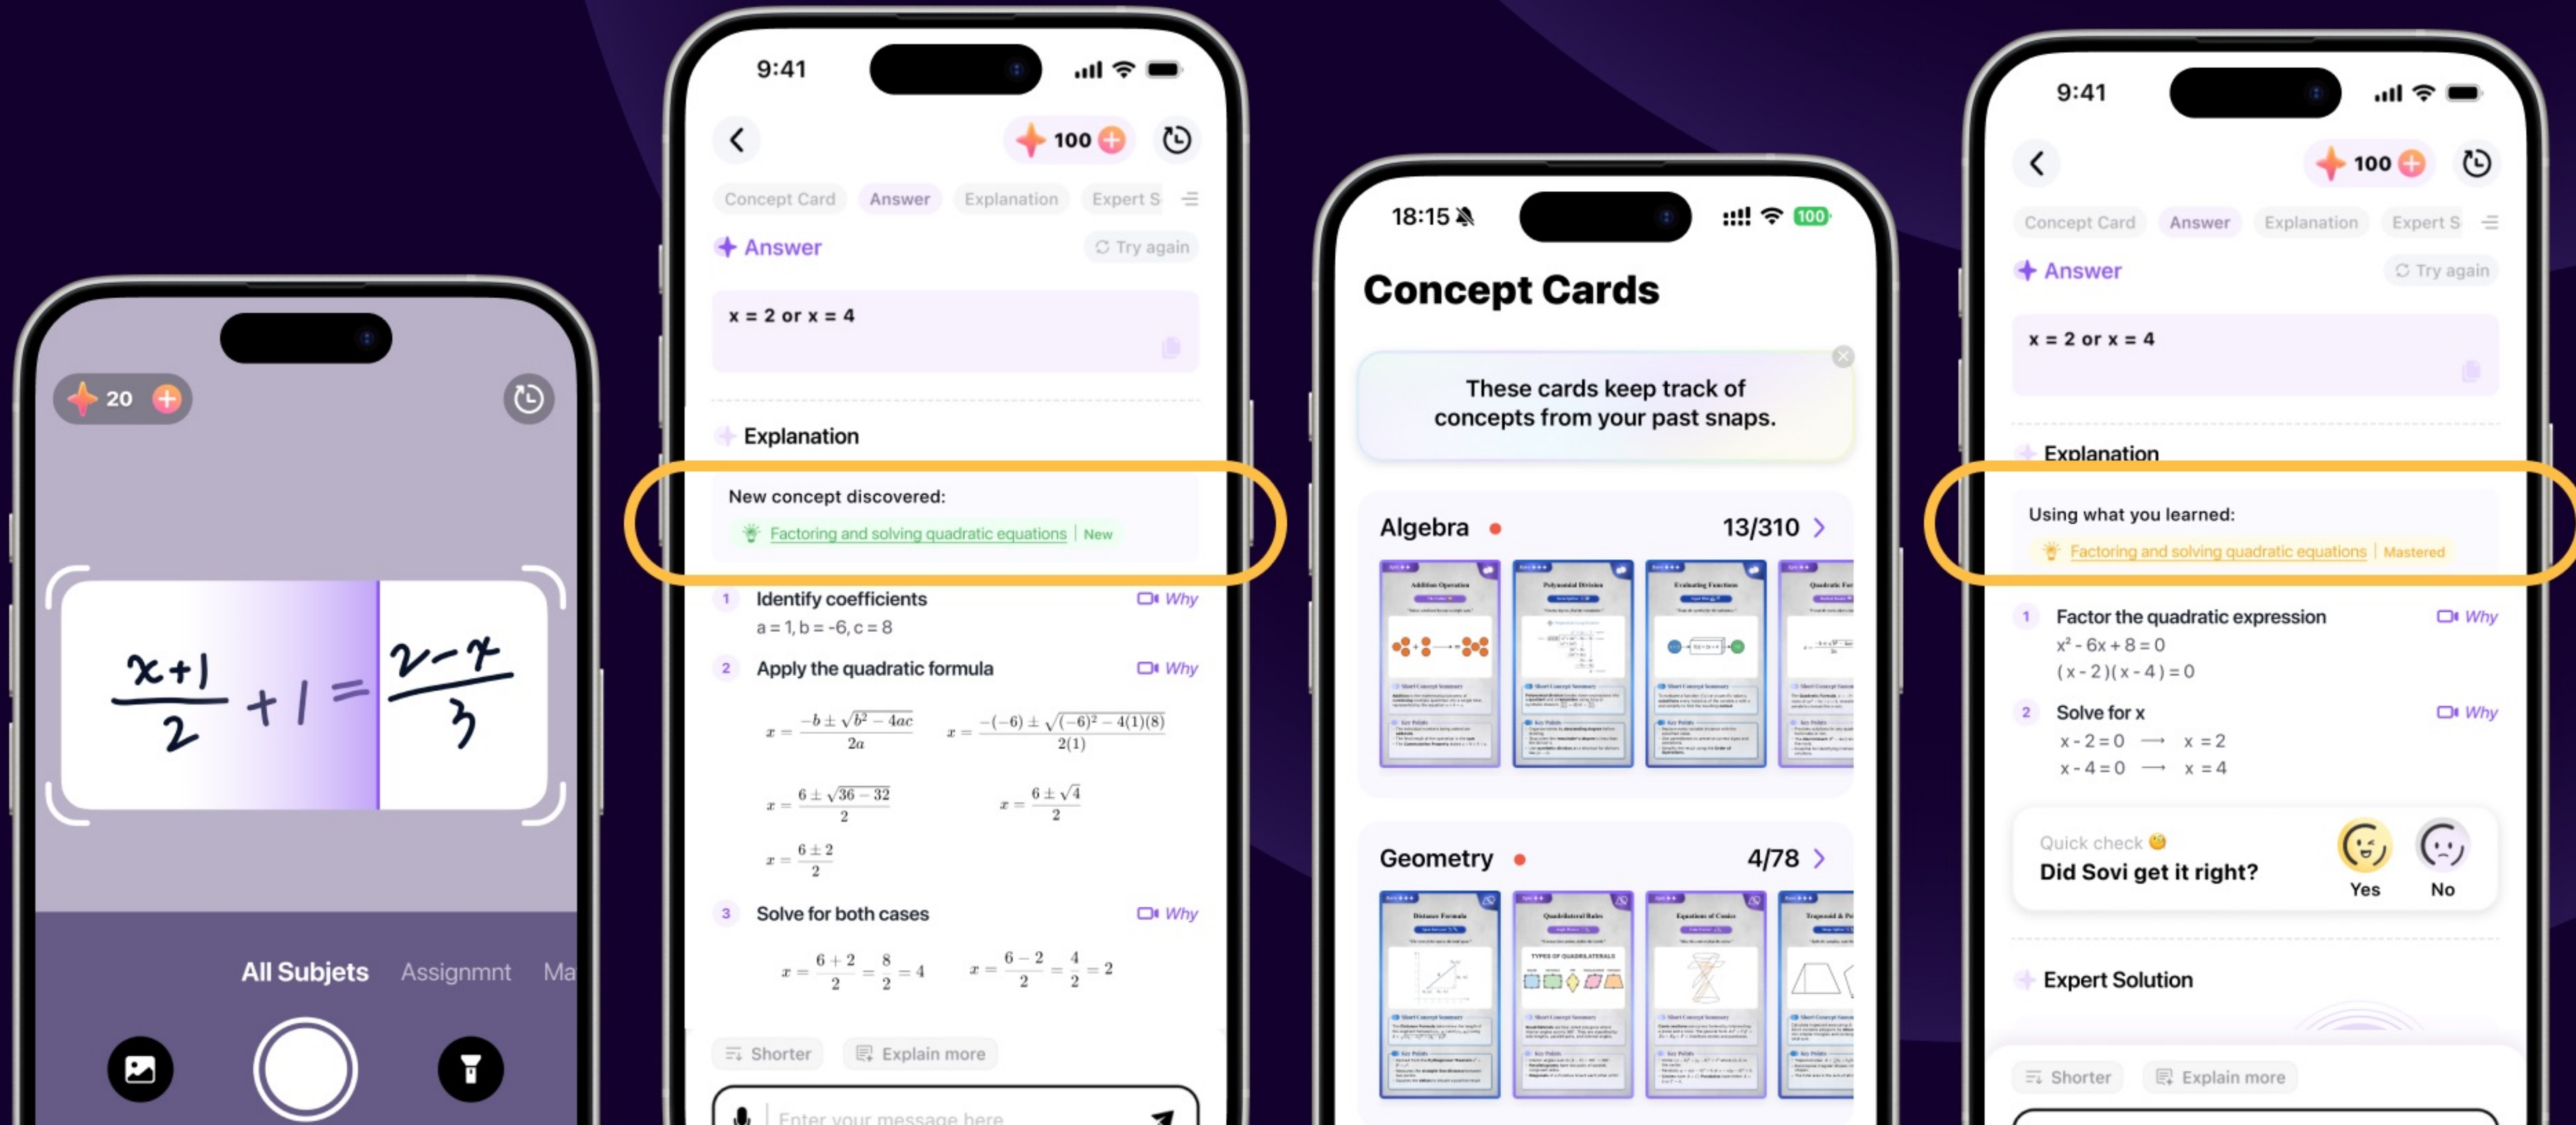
20

$\frac{x+1}{2} + 1 = \frac{2-x}{3}$

All Subjets Assignmnt Ma

9:41

100

Concept Card Answer Explanation Expert S

Answer Try again

x = 2 or x = 4

Explanation

New concept discovered:

Factoring and solving quadratic equations | New

1 Identify coefficients Why

a = 1, b = -6, c = 8

2 Apply the quadratic formula Why

$x = \frac{-b \pm \sqrt{b^2 - 4ac}}{2a}$ $x = \frac{-(-6) \pm \sqrt{(-6)^2 - 4(1)(8)}}{2(1)}$

$x = \frac{6 \pm \sqrt{36 - 32}}{2}$ $x = \frac{6 \pm \sqrt{4}}{2}$

$x = \frac{6 \pm 2}{2}$

3 Solve for both cases Why

$x = \frac{6+2}{2} = \frac{8}{2} = 4$ $x = \frac{6-2}{2} = \frac{4}{2} = 2$

Shorter Explain more

Enter your message here

18:15 100

Concept Cards

These cards keep track of concepts from your past snaps.

Algebra 13/310

Geometry 4/78

9:41

100

Concept Card Answer Explanation Expert S

Answer Try again

x = 2 or x = 4

Explanation

Using what you learned:

Factoring and solving quadratic equations | Mastered

1 Factor the quadratic expression Why

$x^2 - 6x + 8 = 0$

$(x-2)(x-4) = 0$

2 Solve for x Why

x - 2 = 0 ⟶ x = 2

x - 4 = 0 ⟶ x = 4

Quick check

Did Sovi get it right?

Yes No

Expert Solution

Shorter Explain more